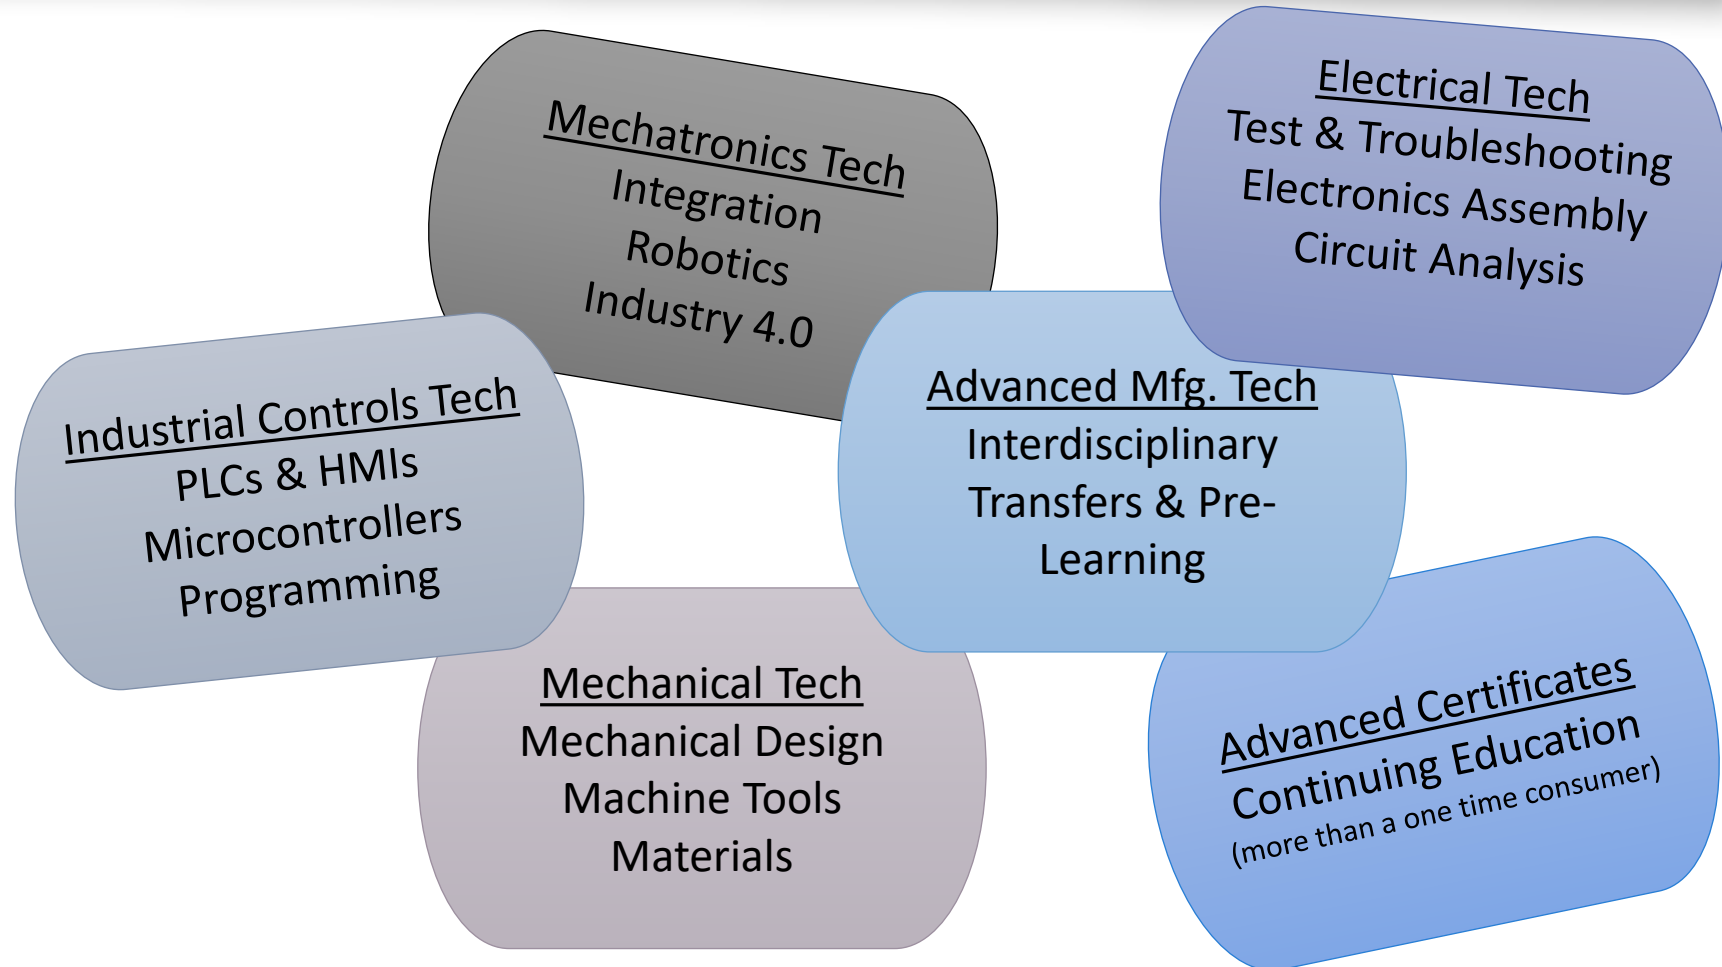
Mechatronics Tech
Integration
Robotics
Industry 4.0

Electrical Tech
Test & Troubleshooting
Electronics Assembly
Circuit Analysis

Industrial Controls Tech
PLCs & HMIs
Microcontrollers
Programming

Advanced Mfg. Tech
Interdisciplinary
Transfers & Pre-Learning

Mechanical Tech
Mechanical Design
Machine Tools
Materials

Advanced Certificates
Continuing Education
(more than a one time consumer)